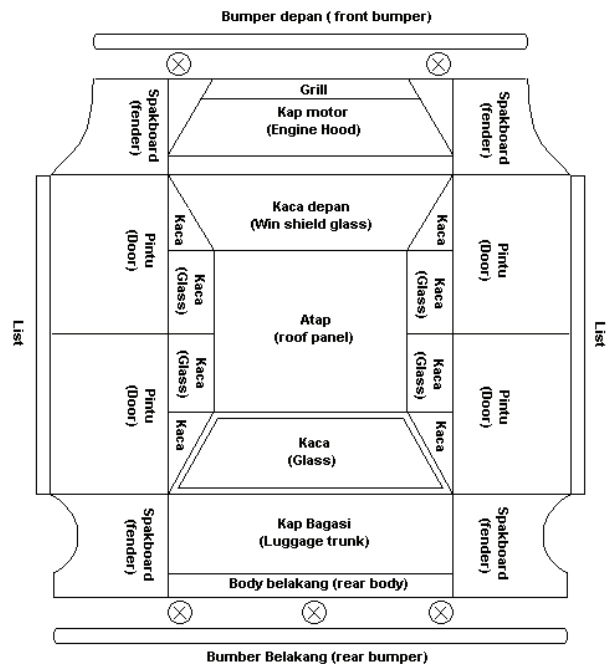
Bumper depan ( front bumper)

Spakboard (fender)

Grill

Kap motor (Engine Hood)

Spakboard (fender)

Pintu (Door)

Kaca

Kaca depan (Win shield glass)

Kaca

Pintu (Door)

Kaca (Glass)

Kaca (Glass)

List

Atap (roof panel)

List

Kaca (Glass)

Kaca (Glass)

Pintu (Door)

Kaca

Kaca (Glass)

Kaca

Pintu (Door)

Spakboard (fender)

Kap Bagasi (Luggage trunk)

Spakboard (fender)

Body belakang (rear body)

Bumber Belakang (rear bumper)